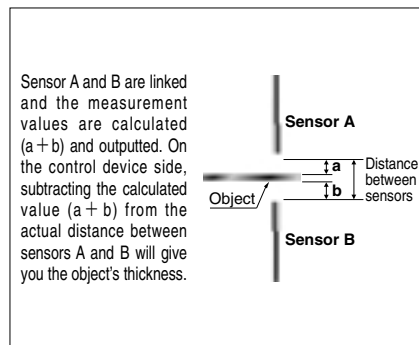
Sensor A and B are linked and the measurement values are calculated (a + b) and outputted. On the control device side, subtracting the calculated value (a + b) from the actual distance between sensors A and B will give you the object's thickness.

Sensor A

a

Distance between sensors

Object

b

Sensor B